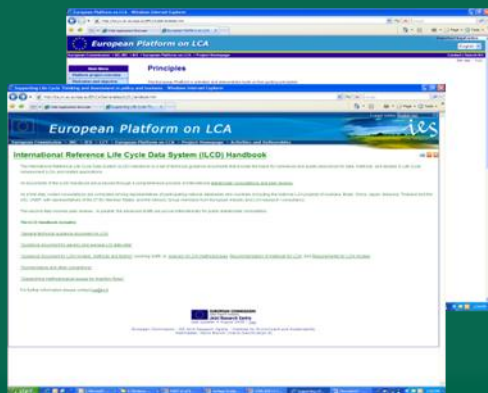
European Platform on LCA - Windows Internet Explorer

European Platform on LCA

Principles

Supporting Life Cycle Thinking and Assessment in policy and business - Windows Internet Explorer

European Platform on LCA

ies

International Reference Life Cycle Data System (ILCD) Handbook

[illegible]

EUROPEAN COMMISSION
Joint Research Centre

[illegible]